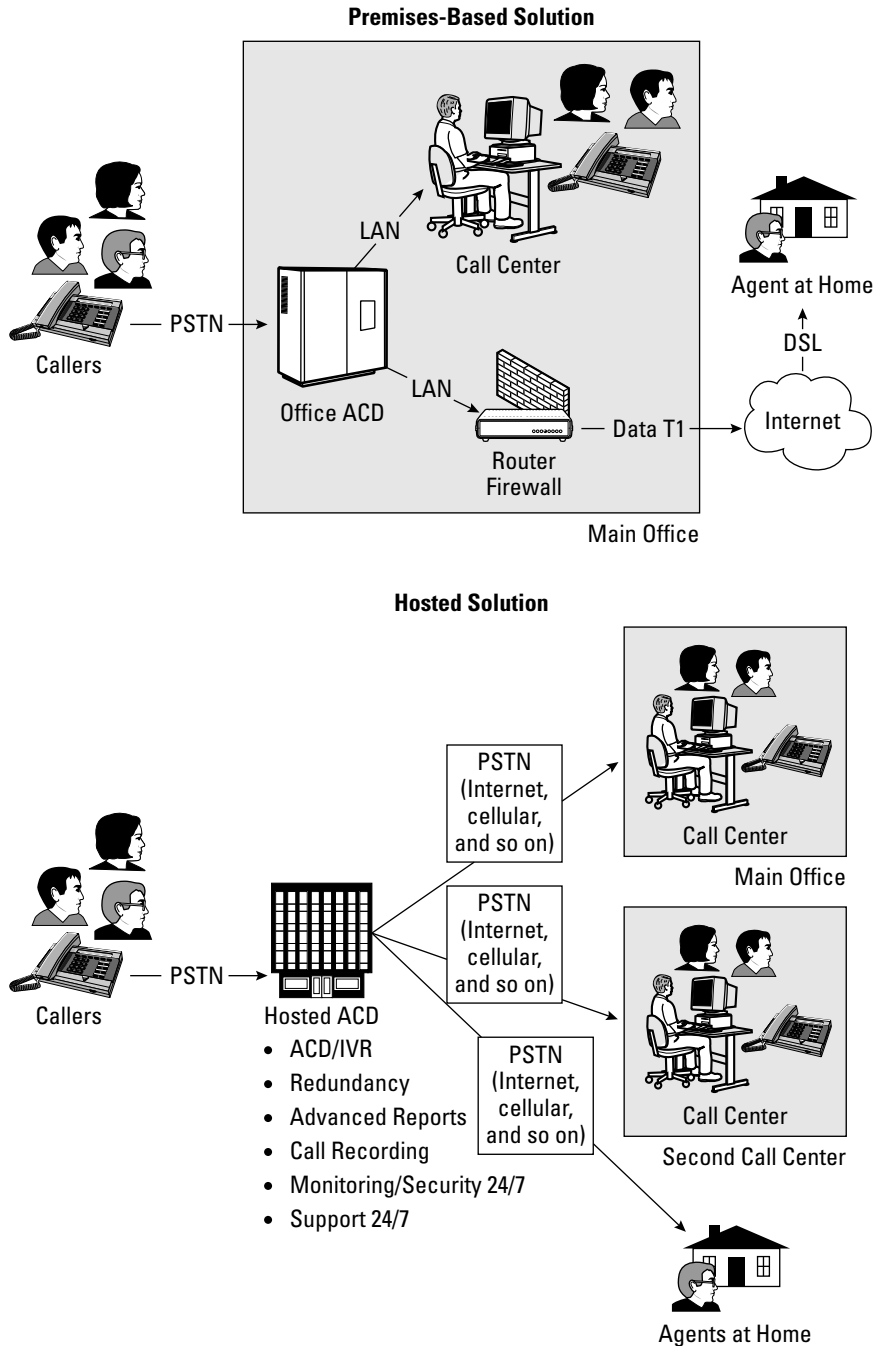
Premises-Based Solution

LAN

Call Center

Agent at Home

Callers

PSTN

Office ACD

LAN

DSL

Router
Firewall

Data T1

Internet

Main Office

Hosted Solution

PSTN
(Internet,
cellular,
and so on)

Call Center

Main Office

Callers

PSTN

Hosted ACD

- ACD/IVR
- Redundancy
- Advanced Reports
- Call Recording
- Monitoring/Security 24/7
- Support 24/7

PSTN
(Internet,
cellular,
and so on)

PSTN
(Internet,
cellular,
and so on)

Call Center

Second Call Center

Agents at Home